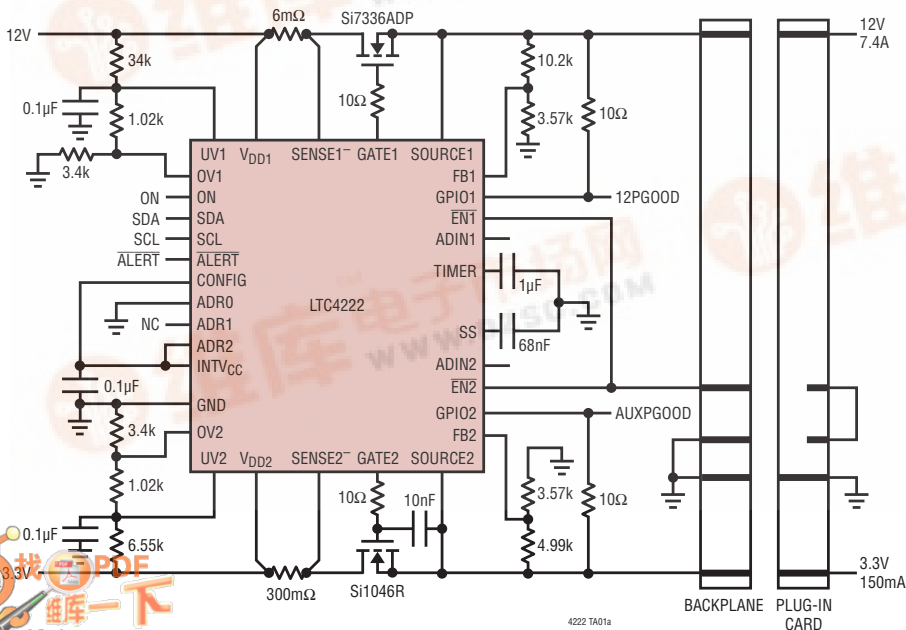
12V
6mΩ
Si7336ADP
12V
7.4A
34k
10.2k
0.1µF
1.02k
10Ω
3.57k
10Ω
3.4k
UV1
$V_{DD1}$
SENSE1$^-$
GATE1
SOURCE1
OV1
FB1
ON
ON
GPIO1
12PGOOD
SDA
SDA
$\overline{EN1}$
SCL
SCL
ADIN1
$\overline{ALERT}$
$\overline{ALERT}$
CONFIG
TIMER
1µF
ADR0
LTC4222
NC
ADR1
SS
68nF
ADR2
$INTV_{CC}$
ADIN2
0.1µF
$\overline{EN2}$
GND
GPIO2
AUXPGOOD
3.4k
OV2
FB2
UV2
$V_{DD2}$
SENSE2$^-$
GATE2
SOURCE2
1.02k
10Ω
10nF
3.57k
10Ω
0.1µF
6.55k
4.99k
3.3V
3.3V
150mA
300mΩ
Si1046R
BACKPLANE
PLUG-IN CARD
4222 TA01a